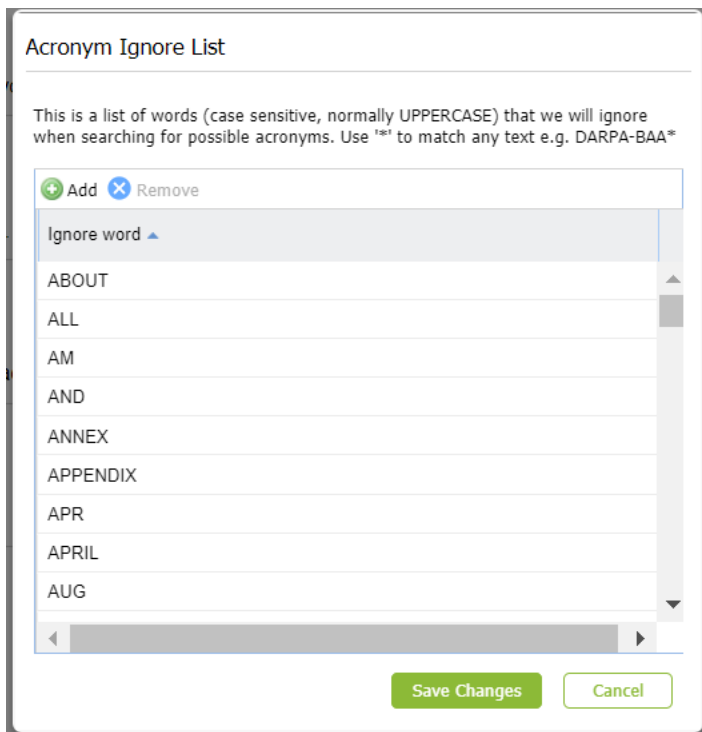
Acronym Ignore List

This is a list of words (case sensitive, normally UPPERCASE) that we will ignore when searching for possible acronyms. Use '*' to match any text e.g. DARPA-BAA*

Add Remove

| Ignore word |
|---|
| ABOUT |
| ALL |
| AM |
| AND |
| ANNEX |
| APPENDIX |
| APR |
| APRIL |
| AUG |

Save Changes Cancel